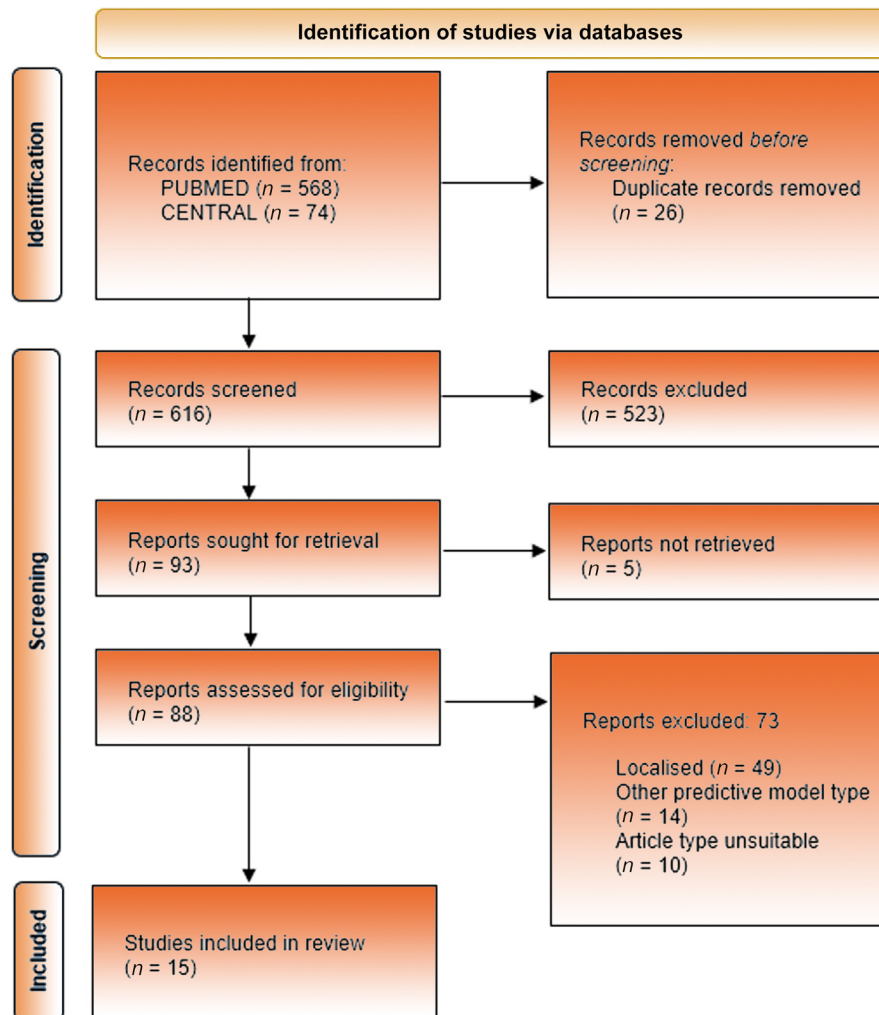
Identification of studies via databases

Identification

Records identified from:
PUBMED ($n$ = 568)
CENTRAL ($n$ = 74)

Records removed *before screening*:
Duplicate records removed ($n$ = 26)

Screening

Records screened ($n$ = 616)

Records excluded ($n$ = 523)

Reports sought for retrieval ($n$ = 93)

Reports not retrieved ($n$ = 5)

Reports assessed for eligibility ($n$ = 88)

Reports excluded: 73

Localised ($n$ = 49)
Other predictive model type ($n$ = 14)
Article type unsuitable ($n$ = 10)

Included

Studies included in review ($n$ = 15)